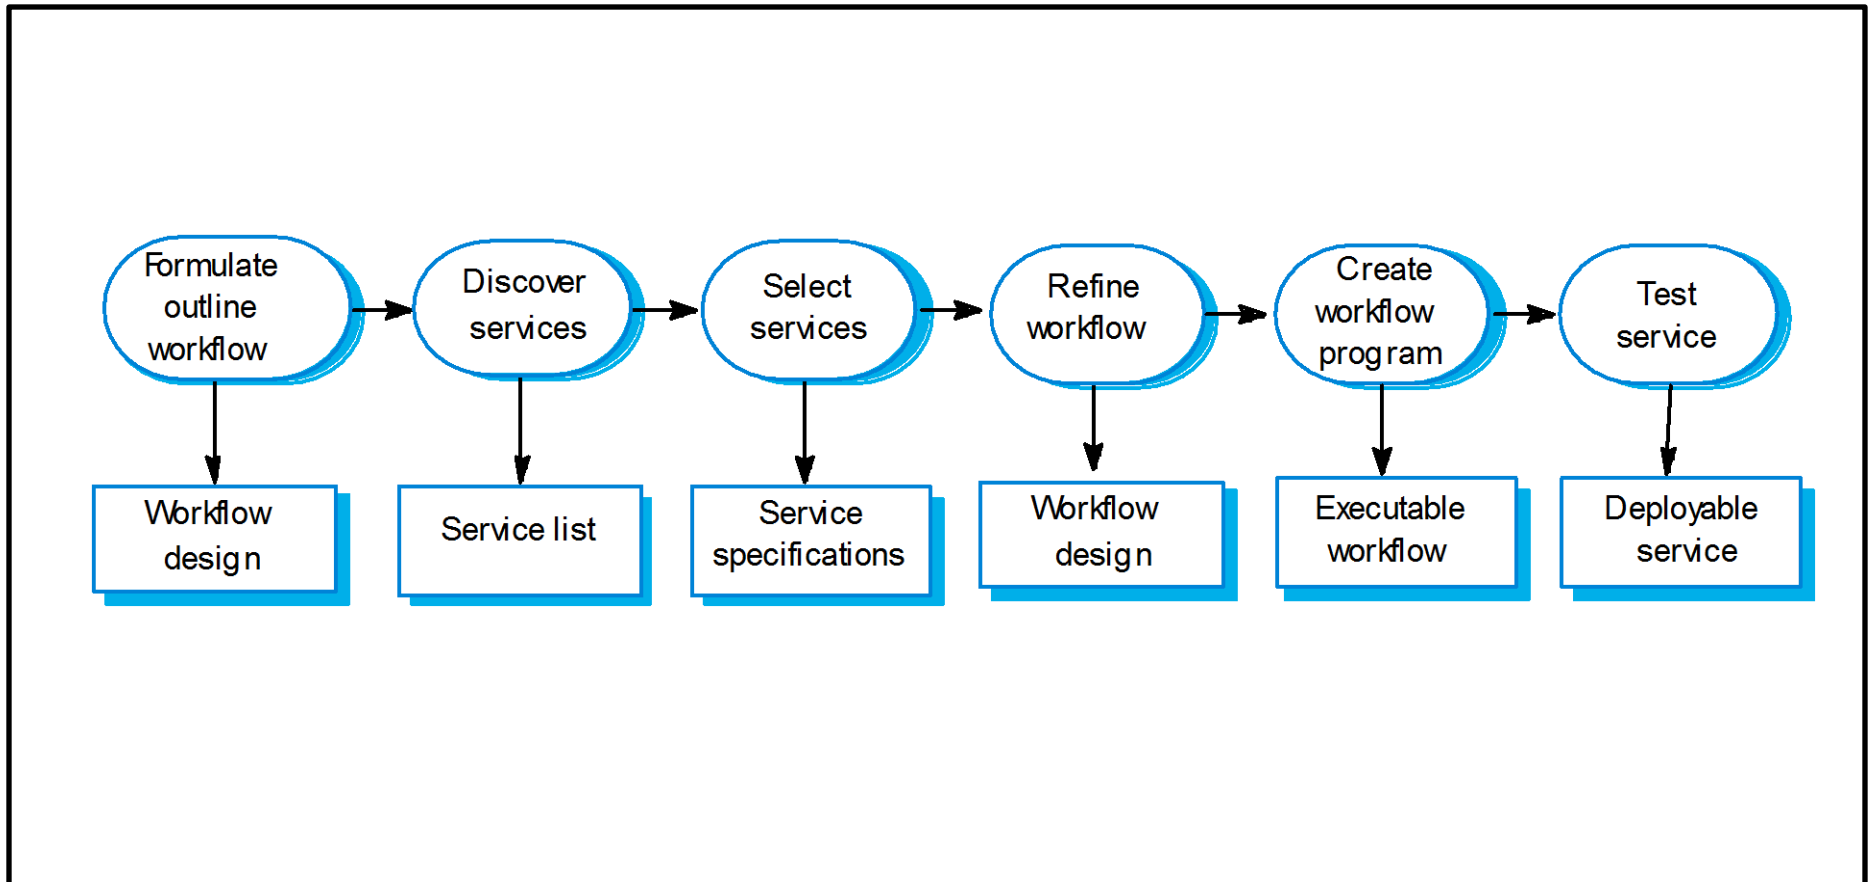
Formulate outline workflow

Discover services

Select services

Refine workflow

Create workflow program

Test service

Workflow design

Service list

Service specifications

Workflow design

Executable workflow

Deployable service